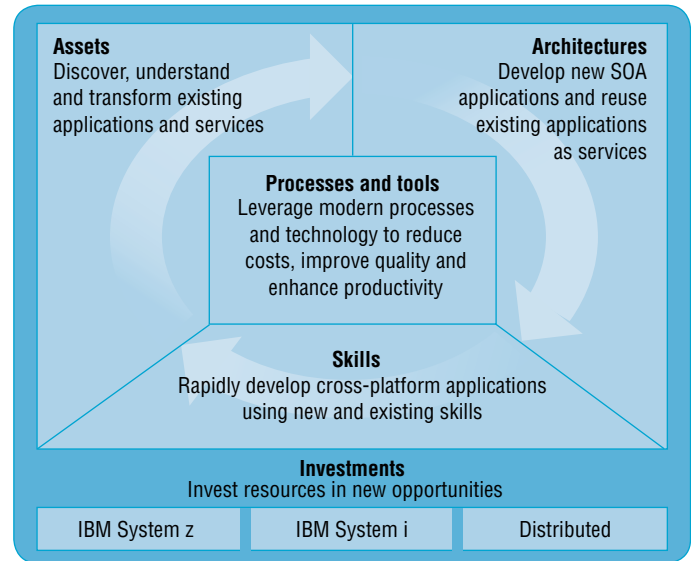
Assets
Discover, understand and transform existing applications and services

Architectures
Develop new SOA applications and reuse existing applications as services

Processes and tools
Leverage modern processes and technology to reduce costs, improve quality and enhance productivity

Skills
Rapidly develop cross-platform applications using new and existing skills

Investments
Invest resources in new opportunities

IBM System z

IBM System i

Distributed